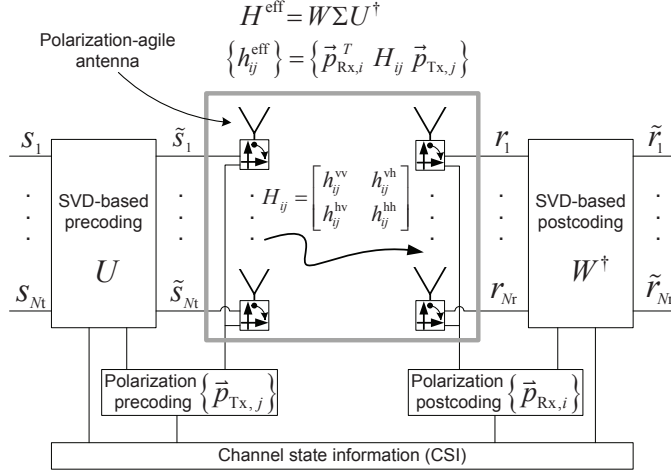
$H^{\text{eff}} = W \Sigma U^{\dagger}$

$\left\{ h_{ij}^{\text{eff}} \right\} = \left\{ \vec{p}_{\text{Rx},i}^{\;T} \; H_{ij} \; \vec{p}_{\text{Tx},j} \right\}$

Polarization-agile antenna

$s_1$

$s_{N\text{t}}$

SVD-based precoding

$U$

$\tilde{s}_1$

$\tilde{s}_{N\text{t}}$

$H_{ij} = \begin{bmatrix} h_{ij}^{\text{vv}} & h_{ij}^{\text{vh}} \\ h_{ij}^{\text{hv}} & h_{ij}^{\text{hh}} \end{bmatrix}$

$r_1$

$r_{N\text{r}}$

SVD-based postcoding

$W^{\dagger}$

$\tilde{r}_1$

$\tilde{r}_{N\text{r}}$

Polarization precoding $\left\{ \vec{p}_{\text{Tx},\,j} \right\}$

Polarization postcoding $\left\{ \vec{p}_{\text{Rx},\,i} \right\}$

Channel state information (CSI)